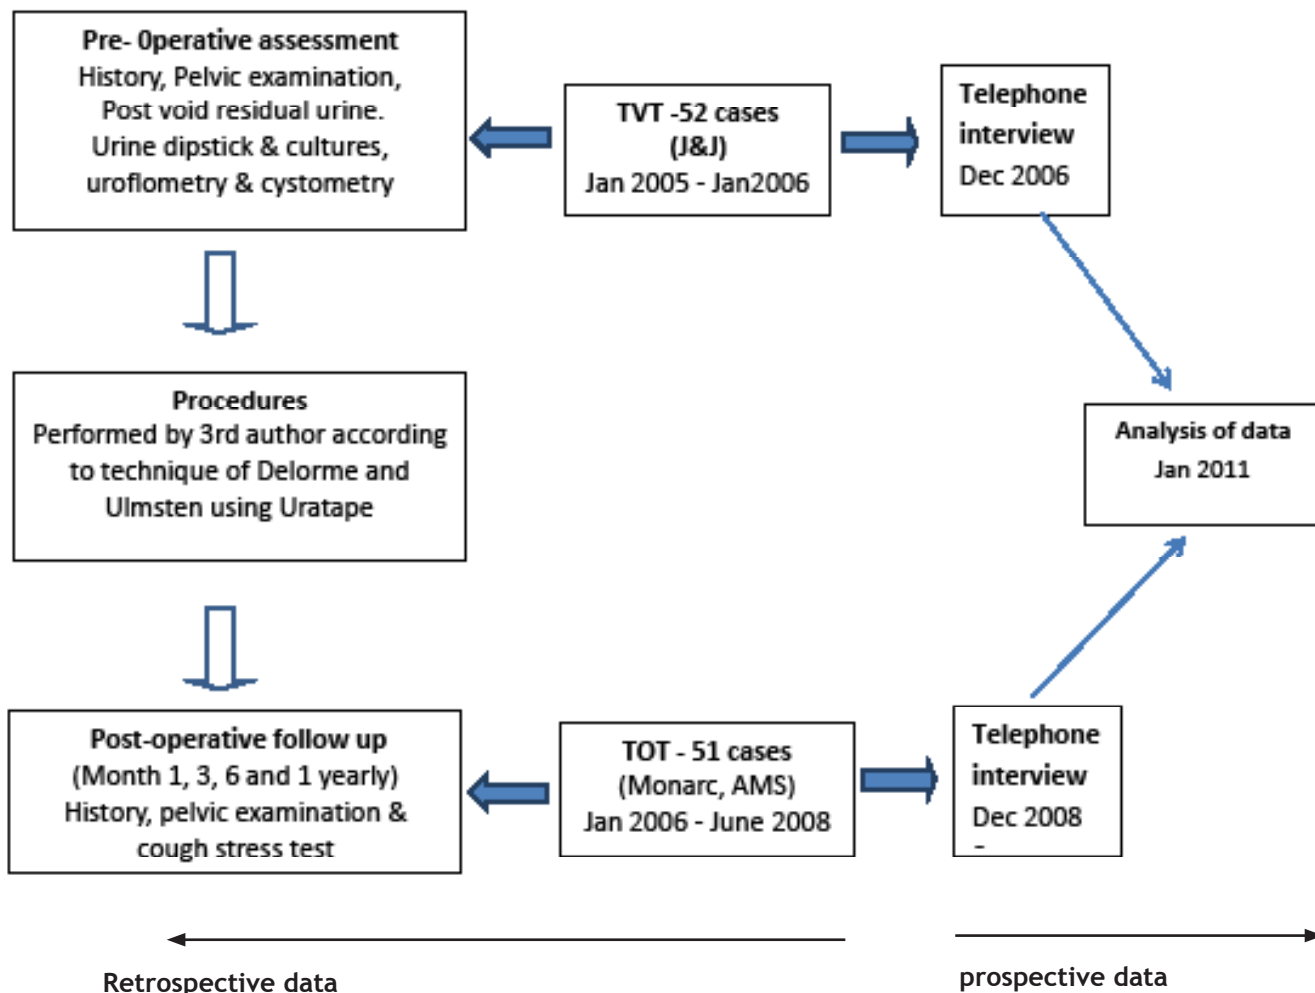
Pre- 0perative assessment
History, Pelvic examination,
Post void residual urine.
Urine dipstick & cultures,
uroflometry & cystometry

TVT -52 cases
(J&J)
Jan 2005 - Jan2006

Telephone
interview
Dec 2006

Procedures
Performed by 3rd author according to technique of Delorme and Ulmsten using Uratape

Analysis of data
Jan 2011

Post-operative follow up
(Month 1, 3, 6 and 1 yearly)
History, pelvic examination &
cough stress test

TOT - 51 cases
(Monarc, AMS)
Jan 2006 - June 2008

Telephone
interview
Dec 2008

Retrospective data

prospective data